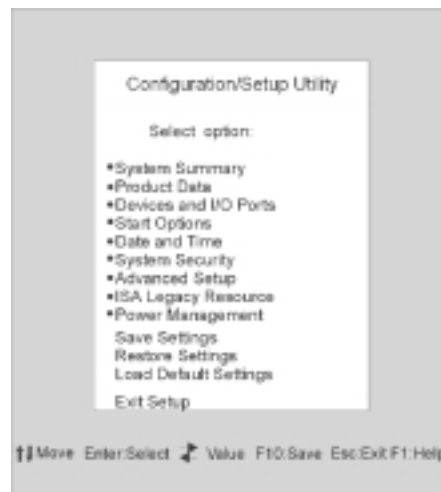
Configuration/Setup Utility

Select option:

•System Summary
•Product Data
•Devices and I/O Ports
•Start Options
•Date and Time
•System Security
•Advanced Setup
•ISA Legacy Resource
•Power Management
Save Settings
Restore Settings
Load Default Settings

Exit Setup

↑↓ Move Enter:Select ↕ Value F10:Save Esc:Exit F1:Help